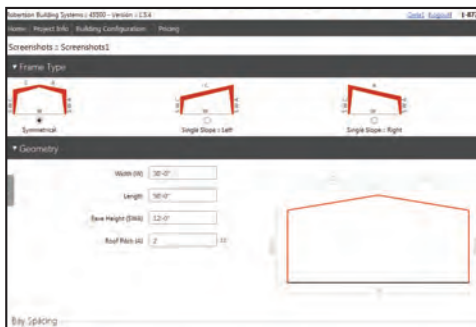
Robertson Building Systems | 43500 - Version 1.5.6
Contact Support 1-87

Home Project Info Building Configuration Pricing

Screenshots :: Screenshots1

▾ Frame Type

Symmetrical

Single Slope : Left

Single Slope : Right

▾ Geometry

Width (W) 30'-0"

Length 50'-0"

Eave Height (EHA) 12'-0"

Roof Pitch (A) 2 :12

Bay Spacing